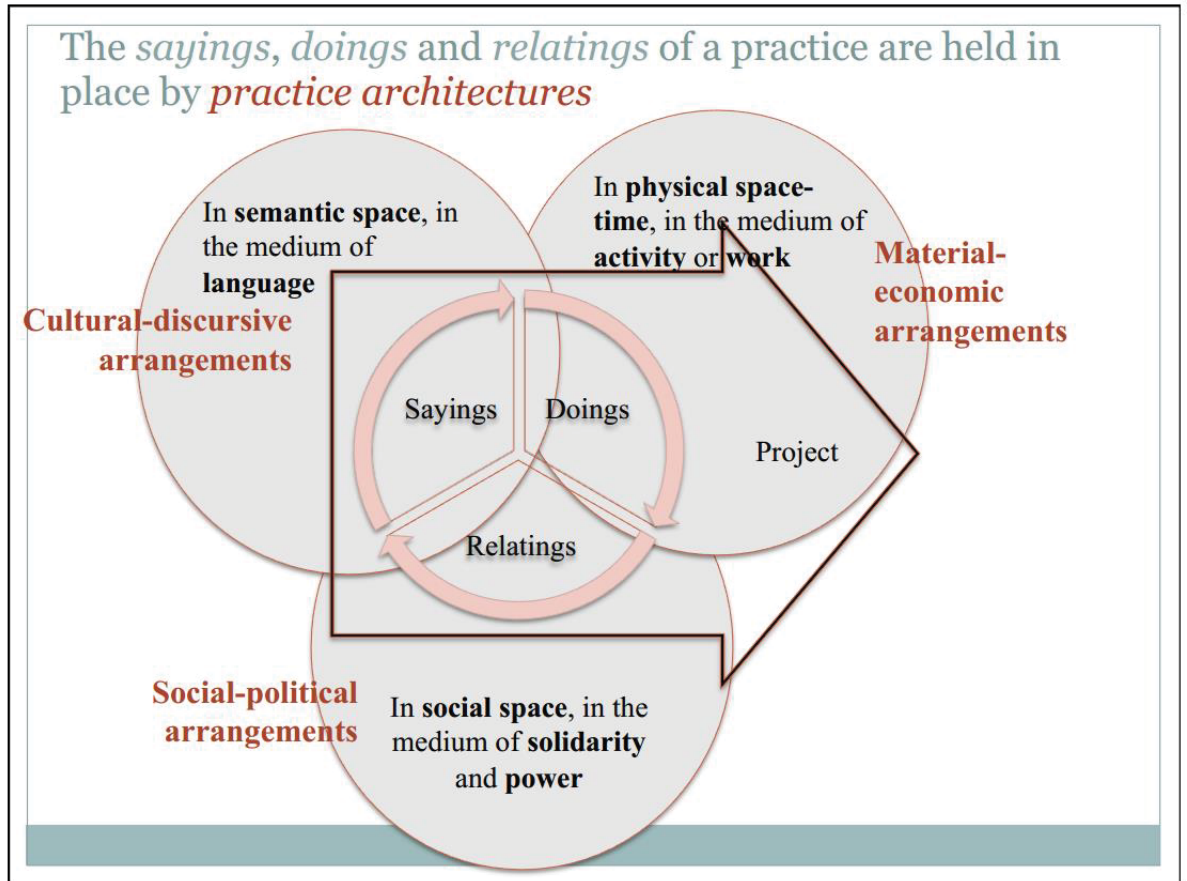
The *sayings*, *doings* and *relatings* of a practice are held in place by *practice architectures*

In **semantic space**, in the medium of **language**

**Cultural-discursive arrangements**

In **physical space-time**, in the medium of **activity** or **work**

**Material-economic arrangements**

Sayings

Doings

Project

Relatings

**Social-political arrangements**

In **social space**, in the medium of **solidarity** and **power**